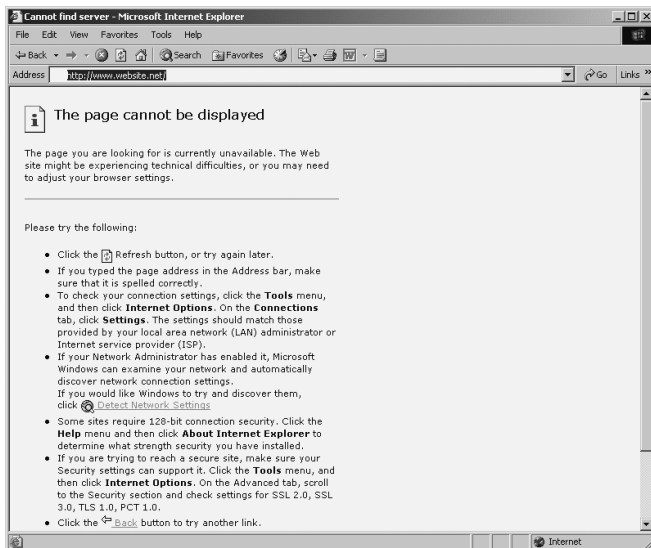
Cannot find server - Microsoft Internet Explorer

File Edit View Favorites Tools Help

Back Search Favorites

Address http://www.website.net/ Go Links »

The page cannot be displayed

The page you are looking for is currently unavailable. The Web site might be experiencing technical difficulties, or you may need to adjust your browser settings.

Please try the following:

- Click the Refresh button, or try again later.
- If you typed the page address in the Address bar, make sure that it is spelled correctly.
- To check your connection settings, click the **Tools** menu, and then click **Internet Options**. On the **Connections** tab, click **Settings**. The settings should match those provided by your local area network (LAN) administrator or Internet service provider (ISP).
- If your Network Administrator has enabled it, Microsoft Windows can examine your network and automatically discover network connection settings. If you would like Windows to try and discover them, click Detect Network Settings
- Some sites require 128-bit connection security. Click the **Help** menu and then click **About Internet Explorer** to determine what strength security you have installed.
- If you are trying to reach a secure site, make sure your Security settings can support it. Click the **Tools** menu, and then click **Internet Options**. On the Advanced tab, scroll to the Security section and check settings for SSL 2.0, SSL 3.0, TLS 1.0, PCT 1.0.
- Click the Back button to try another link.

Internet